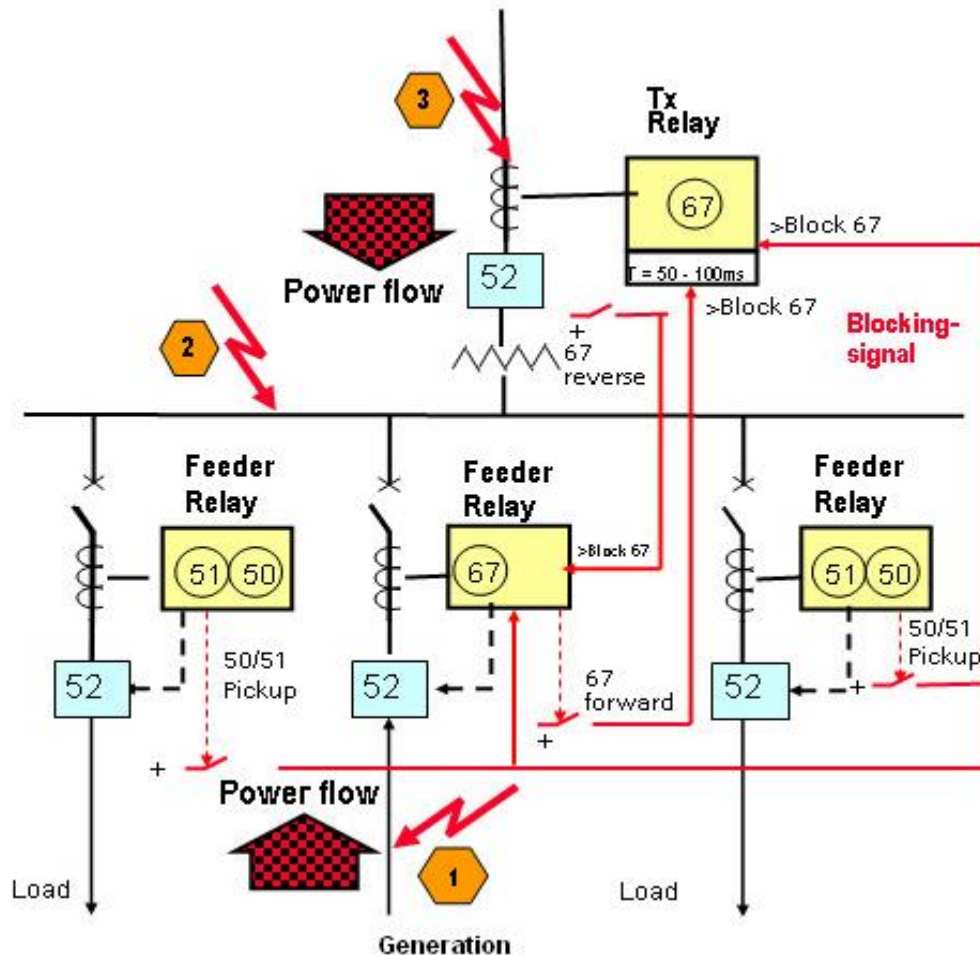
3

Tx Relay

67

>Block 67

T = 50 - 100ms

>Block 67

Power flow

52

+ 67 reverse

Blocking-signal

2

Feeder Relay

51 50

Feeder Relay

67

>Block 67

Feeder Relay

51 50

50/51 Pickup

52

50/51 Pickup

52

67 forward

52

+

+

+

Power flow

1

Load

Load

Generation